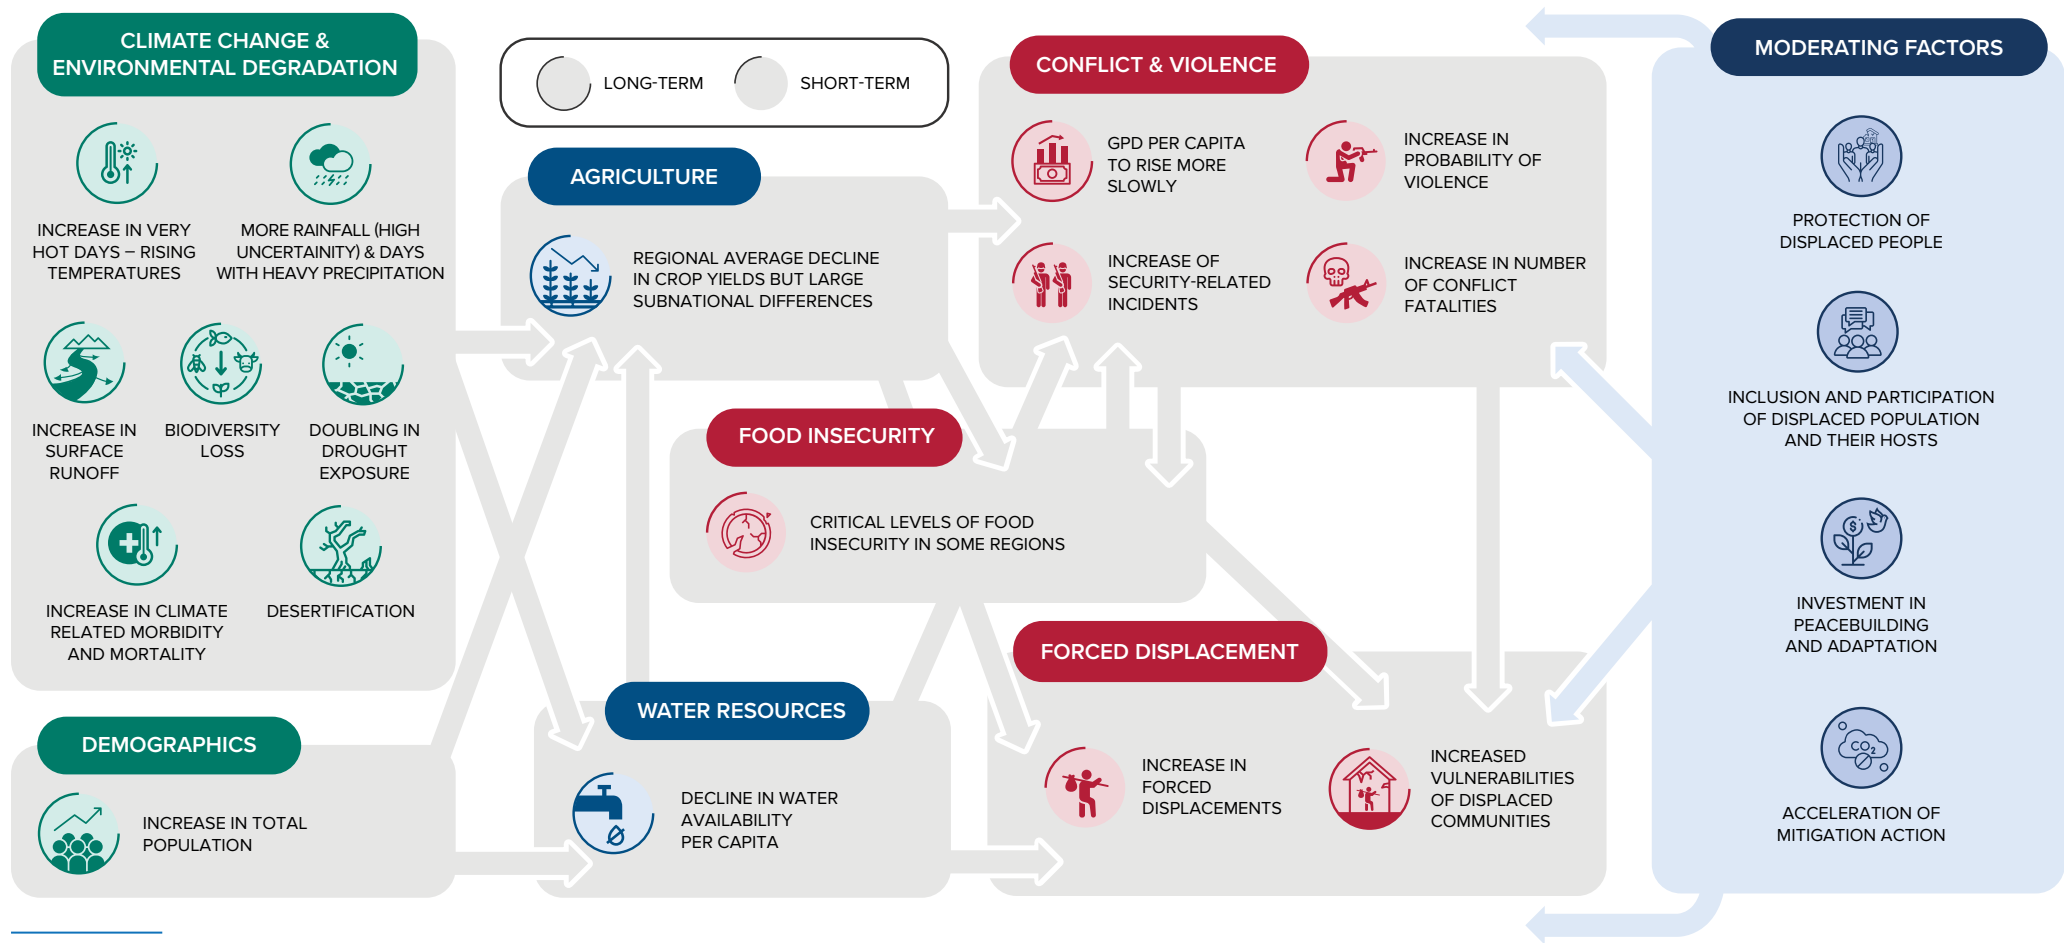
CLIMATE CHANGE & ENVIRONMENTAL DEGRADATION

INCREASE IN VERY HOT DAYS – RISING TEMPERATURES

MORE RAINFALL (HIGH UNCERTAINITY) & DAYS WITH HEAVY PRECIPITATION

INCREASE IN SURFACE RUNOFF

BIODIVERSITY LOSS

DOUBLING IN DROUGHT EXPOSURE

INCREASE IN CLIMATE RELATED MORBIDITY AND MORTALITY

DESERTIFICATION

DEMOGRAPHICS

INCREASE IN TOTAL POPULATION

LONG-TERM

SHORT-TERM

AGRICULTURE

REGIONAL AVERAGE DECLINE IN CROP YIELDS BUT LARGE SUBNATIONAL DIFFERENCES

FOOD INSECURITY

CRITICAL LEVELS OF FOOD INSECURITY IN SOME REGIONS

WATER RESOURCES

DECLINE IN WATER AVAILABILITY PER CAPITA

CONFLICT & VIOLENCE

GPD PER CAPITA TO RISE MORE SLOWLY

INCREASE IN PROBABILITY OF VIOLENCE

INCREASE OF SECURITY-RELATED INCIDENTS

INCREASE IN NUMBER OF CONFLICT FATALITIES

FORCED DISPLACEMENT

INCREASE IN FORCED DISPLACEMENTS

INCREASED VULNERABILITIES OF DISPLACED COMMUNITIES

MODERATING FACTORS

PROTECTION OF DISPLACED PEOPLE

INCLUSION AND PARTICIPATION OF DISPLACED POPULATION AND THEIR HOSTS

INVESTMENT IN PEACEBUILDING AND ADAPTATION

ACCELERATION OF MITIGATION ACTION